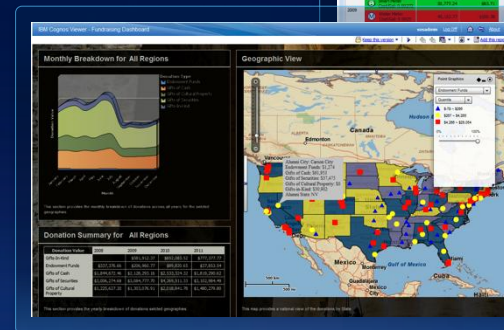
IBM Cognos Viewer - Fundraising Dashboard

Keep this version

Monthly Breakdown for All Regions

Donation Type
Endowment Funds
Gifts of Cash
Gifts of Cultural Property
Gifts of Securities
Gifts-In-Kind

This section provides the monthly breakdown of donations across all years for the selected geographies.

Donation Summary for All Regions

| Donation Value | 2008 | 2009 | 2010 | 2011 |
|---|---|---|---|---|
| Gifts-In-Kind | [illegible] | $85,512.37 | $655,083.51 | $55,077.77 |
| Endowment Funds | $227,175.41 | $436,661.77 | $55,023.13 | $37,013.54 |
| Gifts of Cash | $1,899,872.46 | $1,138,293.16 | $2,532,024.21 | $1,819,380.43 |
| Gifts of Securities | $2,006,274.69 | $2,054,777.95 | $4,389,911.21 | $2,302,864.10 |
| Gifts of Cultural Property | $1,225,637.20 | $1,913,576.51 | $1,208,880.85 | $1,486,278.85 |

This section provides the yearly breakdown of donations selected geographies.

Geographic View

Point Graphics
Endowment Funds
Quantile
$ 75 - $650
$657 - $4,280
$4,280 - $23,104

Edmonton
Calgary
Vancouver
Hudson Bay
Nearest City: Carson City
Endowment Funds: $1,274
Gifts of Cash: $61,033
Gifts of Securities: $17,475
Gifts of Cultural Property: $0
Gifts-In-Kind: $30,082
Nearest State: NV
Quebec
Toronto
Monterrey
Gulf of Mexico
Mexico
Havana
Cuba

This map provides a national view of the donations by State.